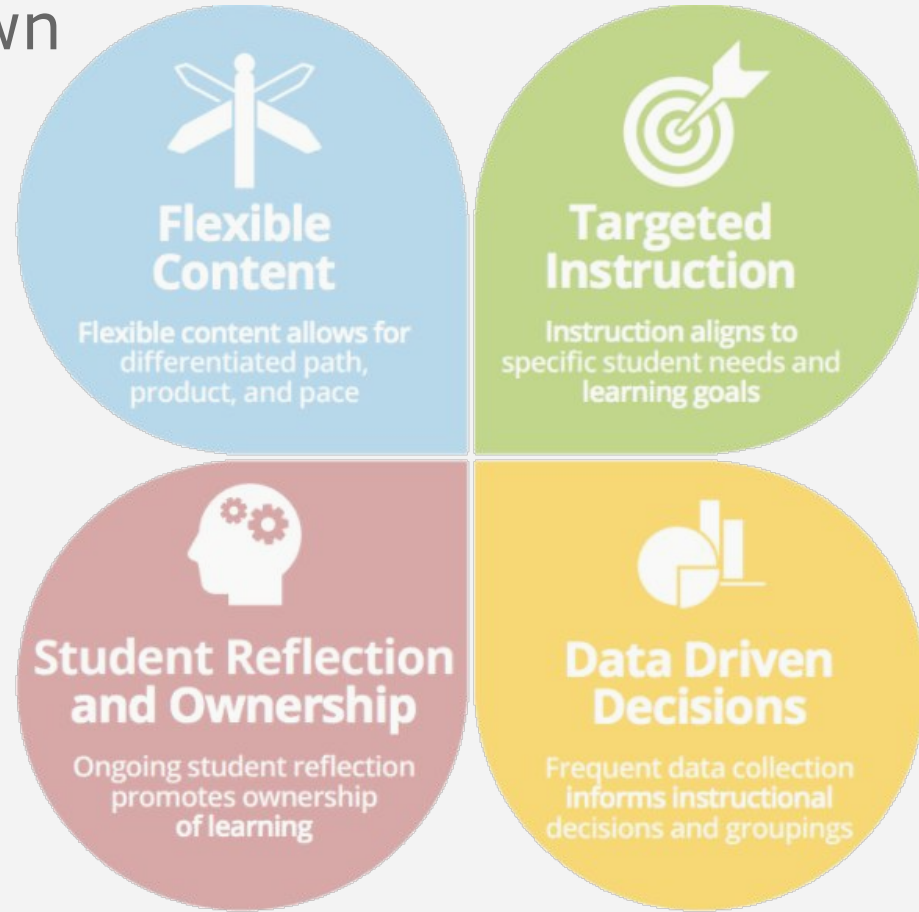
wn

Flexible Content

Flexible content allows for differentiated path, product, and pace

Targeted Instruction

Instruction aligns to specific student needs and learning goals

Student Reflection and Ownership

Ongoing student reflection promotes ownership of learning

Data Driven Decisions

Frequent data collection informs instructional decisions and groupings